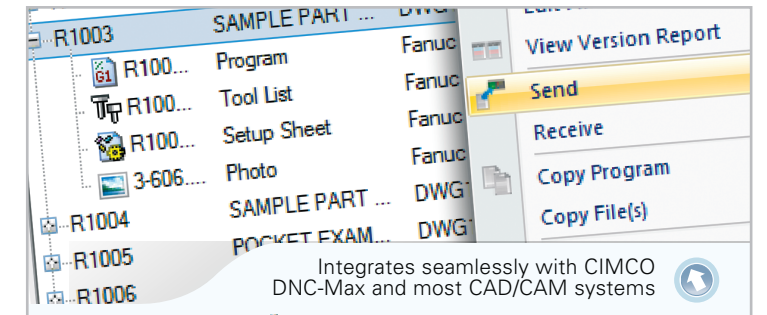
R1003 SAMPLE PART ... DWG

R100... Program Fanuc

R100... Tool List Fanuc

R100... Setup Sheet Fanuc

3-606.... Photo Fanuc

SAMPLE PART ... DWG

R1004

POCKET EXAM... DWG

R1005

R1006

View Version Report

Send

Receive

Copy Program

Copy File(s)

Integrates seamlessly with CIMCO DNC-Max and most CAD/CAM systems